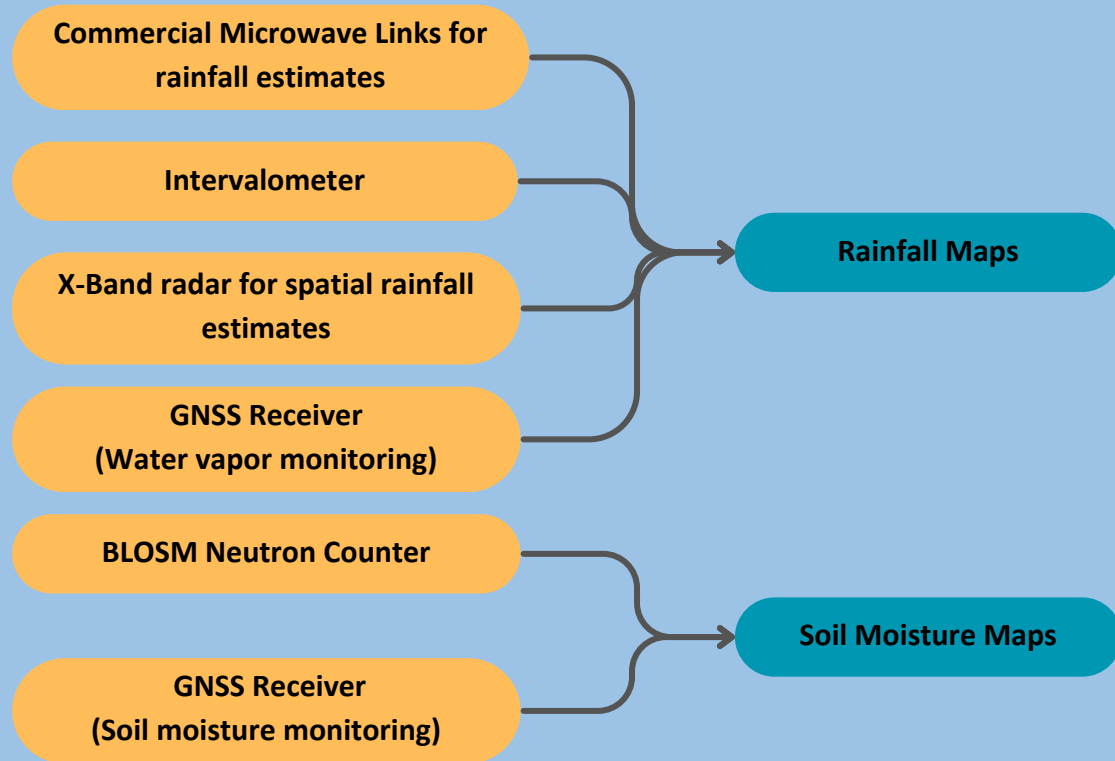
Commercial Microwave Links for rainfall estimates

Intervalometer

X-Band radar for spatial rainfall estimates

GNSS Receiver
(Water vapor monitoring)

Rainfall Maps

BLOSM Neutron Counter

GNSS Receiver
(Soil moisture monitoring)

Soil Moisture Maps